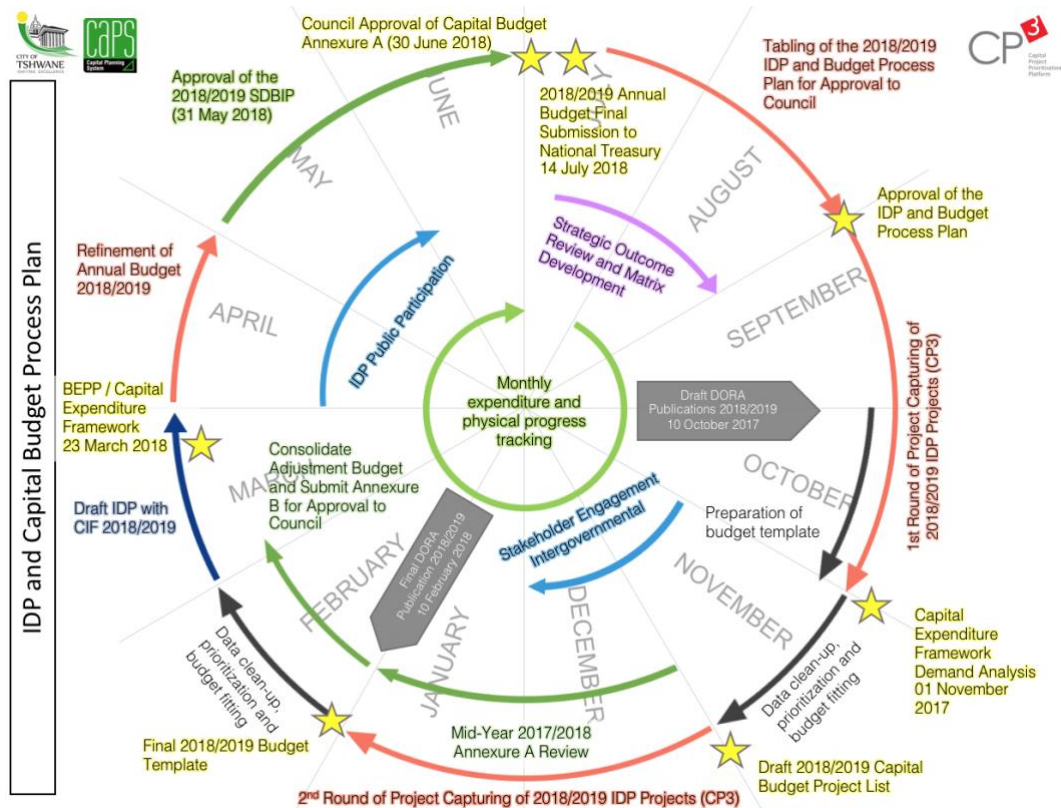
CITY OF TSHWANE

CaPS Capital Planning System

CP3 Capital Project Prioritisation Platform

IDP and Capital Budget Process Plan

Council Approval of Capital Budget Annexure A (30 June 2018)

Approval of the 2018/2019 SDBIP (31 May 2018)

Tabling of the 2018/2019 IDP and Budget Process Plan for Approval to Council

2018/2019 Annual Budget Final Submission to National Treasury 14 July 2018

JUNE

JULY

MAY

AUGUST

Approval of the IDP and Budget Process Plan

Strategic Outcome Review and Matrix Development

Refinement of Annual Budget 2018/2019

IDP Public Participation

APRIL

SEPTEMBER

1st Round of Project Capturing of 2018/2019 IDP Projects (CP3)

BEPP / Capital Expenditure Framework 23 March 2018

Monthly expenditure and physical progress tracking

Draft DORA Publications 2018/2019 10 October 2017

Consolidate Adjustment Budget and Submit Annexure B for Approval to Council

MARCH

OCTOBER

Draft IDP with CIF 2018/2019

Final DORA Publication 2018/2019 10 February 2018

Stakeholder Engagement Intergovernmental

Preparation of budget template

FEBRUARY

NOVEMBER

DECEMBER

JANUARY

Data clean-up, prioritization and budget fitting

Data clean-up, prioritization and budget fitting

Capital Expenditure Framework Demand Analysis 01 November 2017

Mid-Year 2017/2018 Annexure A Review

Final 2018/2019 Budget Template

Draft 2018/2019 Capital Budget Project List

2nd Round of Project Capturing of 2018/2019 IDP Projects (CP3)